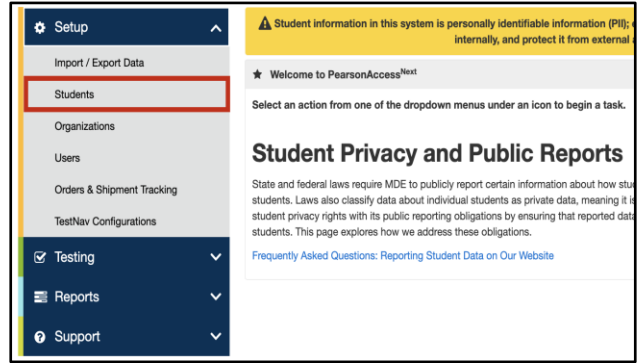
Setup

Import / Export Data

Students

Organizations

Users

Orders & Shipment Tracking

TestNav Configurations

Testing

Reports

Support

Student information in this system is personally identifiable information (PII); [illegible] internally, and protect it from external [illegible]

Welcome to PearsonAccess$^{Next}$

Select an action from one of the dropdown menus under an icon to begin a task.

Student Privacy and Public Reports

State and federal laws require MDE to publicly report certain information about how stu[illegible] students. Laws also classify data about individual students as private data, meaning it is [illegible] student privacy rights with its public reporting obligations by ensuring that reported data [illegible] students. This page explores how we address these obligations.

Frequently Asked Questions: Reporting Student Data on Our Website